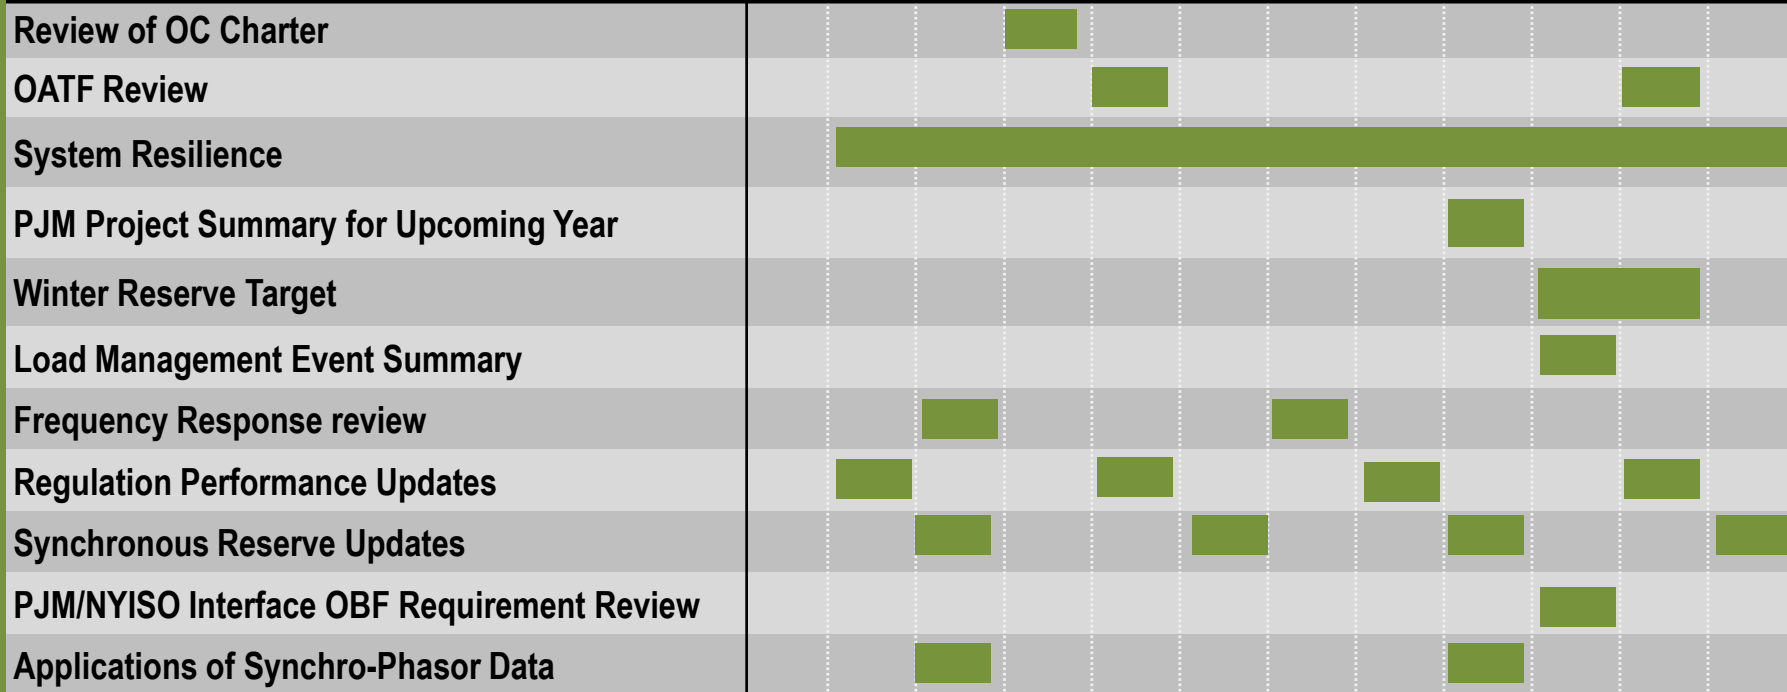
| |
|---|
| Review of OC Charter |
| OATF Review |
| System Resilience |
| PJM Project Summary for Upcoming Year |
| Winter Reserve Target |
| Load Management Event Summary |
| Frequency Response review |
| Regulation Performance Updates |
| Synchronous Reserve Updates |
| PJM/NYISO Interface OBF Requirement Review |
| Applications of Synchro-Phasor Data |